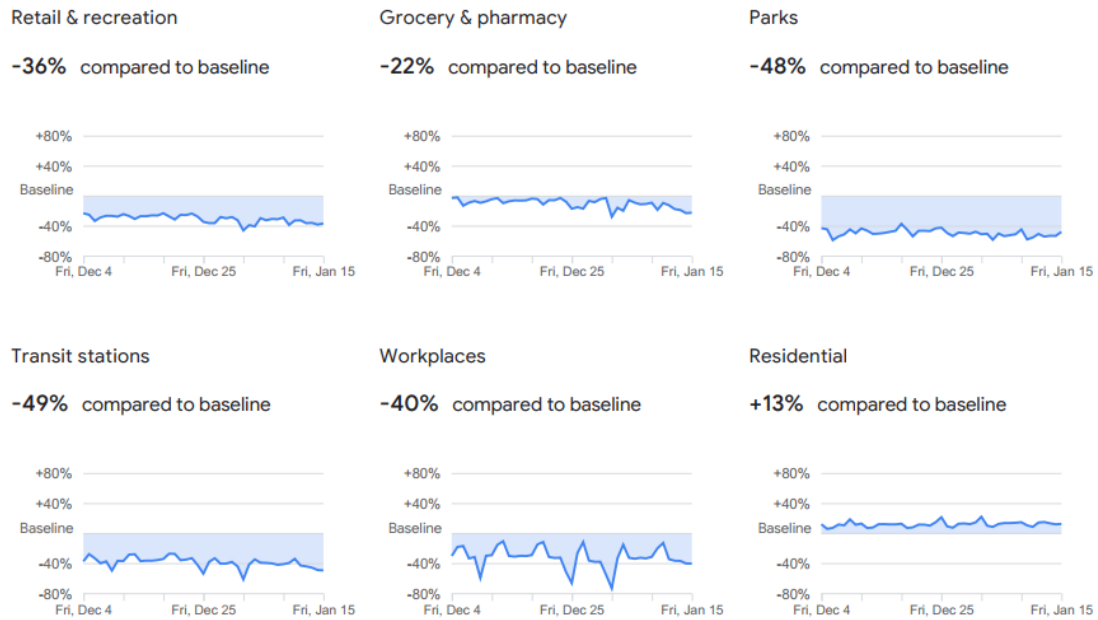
Retail & recreation

-36% compared to baseline

+80%
+40%
Baseline
-40%
-80%
Fri, Dec 4 Fri, Dec 25 Fri, Jan 15

Grocery & pharmacy

-22% compared to baseline

+80%
+40%
Baseline
-40%
-80%
Fri, Dec 4 Fri, Dec 25 Fri, Jan 15

Parks

-48% compared to baseline

+80%
+40%
Baseline
-40%
-80%
Fri, Dec 4 Fri, Dec 25 Fri, Jan 15

Transit stations

-49% compared to baseline

+80%
+40%
Baseline
-40%
-80%
Fri, Dec 4 Fri, Dec 25 Fri, Jan 15

Workplaces

-40% compared to baseline

+80%
+40%
Baseline
-40%
-80%
Fri, Dec 4 Fri, Dec 25 Fri, Jan 15

Residential

+13% compared to baseline

+80%
+40%
Baseline
-40%
-80%
Fri, Dec 4 Fri, Dec 25 Fri, Jan 15